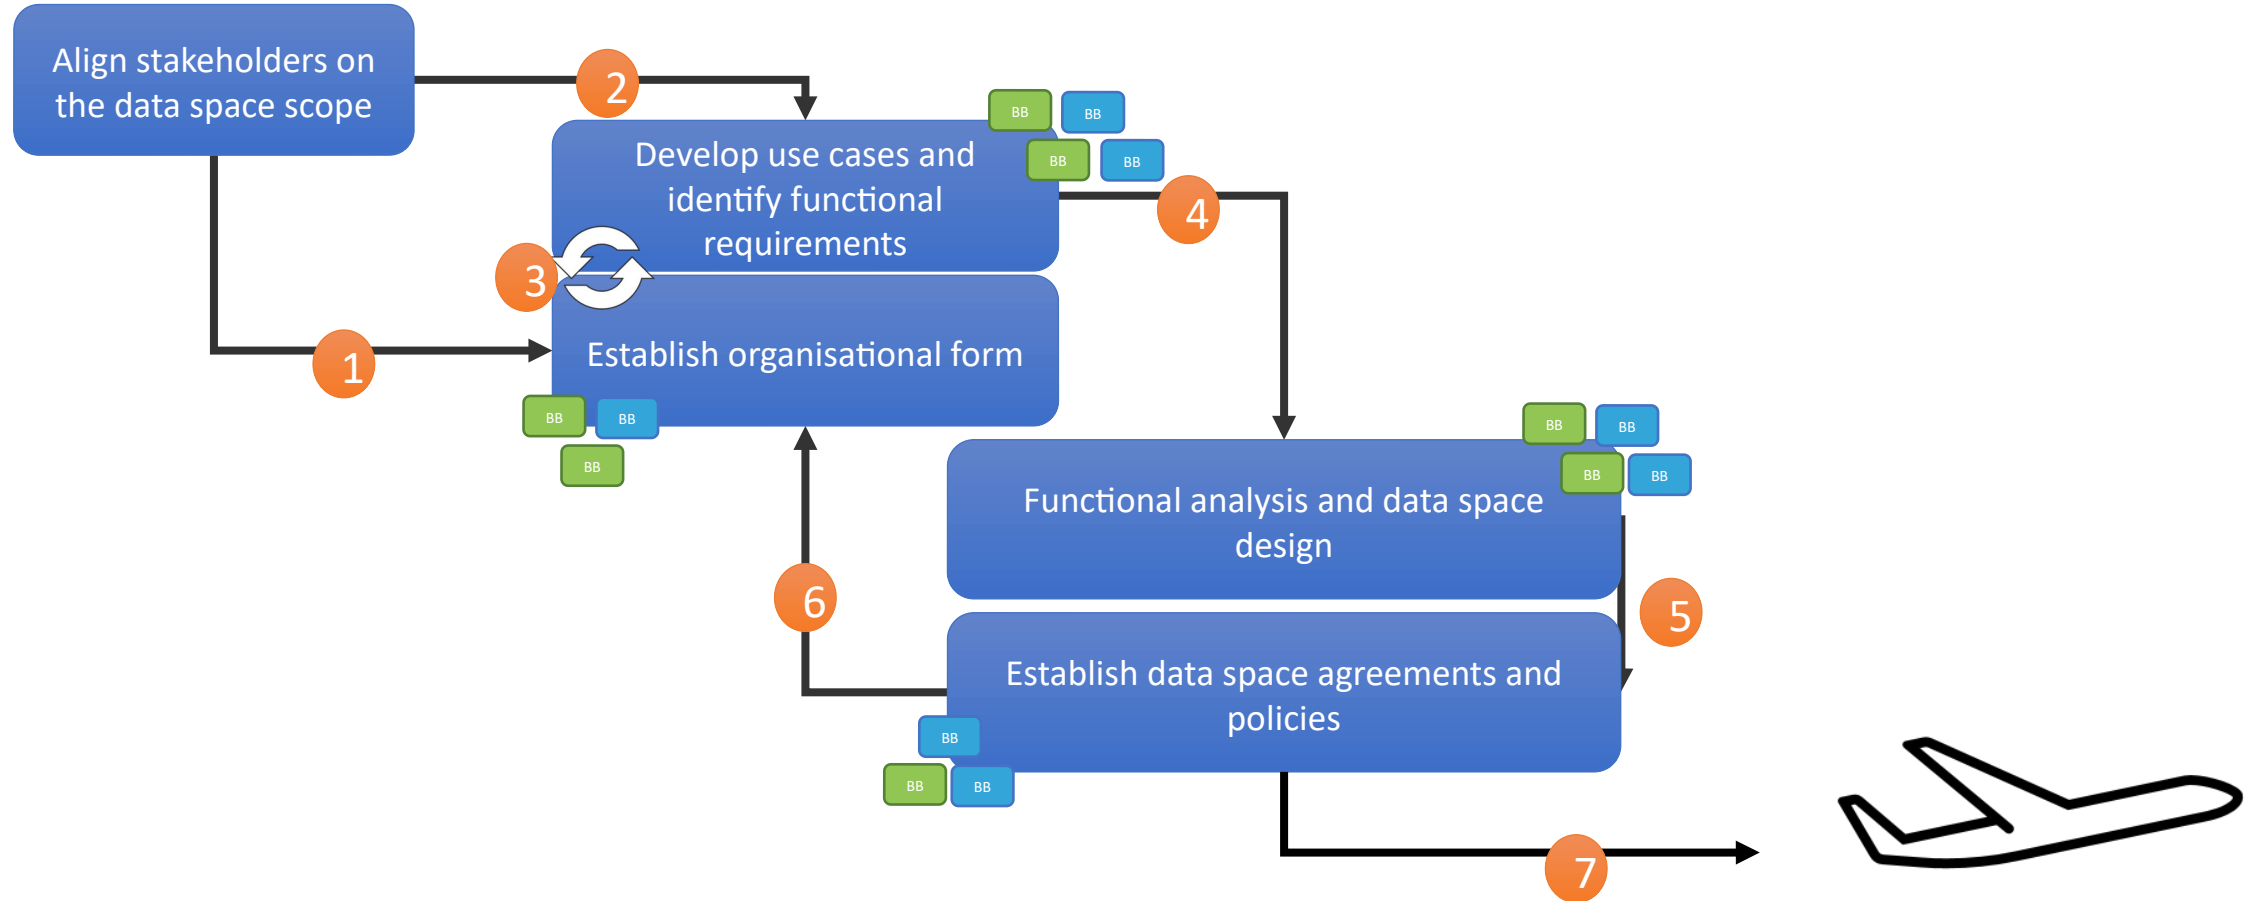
Align stakeholders on the data space scope

2

BB BB
BB BB

Develop use cases and identify functional requirements

4

3

Establish organisational form

1

BB BB
BB

BB BB
BB BB

Functional analysis and data space design

5

6

Establish data space agreements and policies

BB
BB BB

7